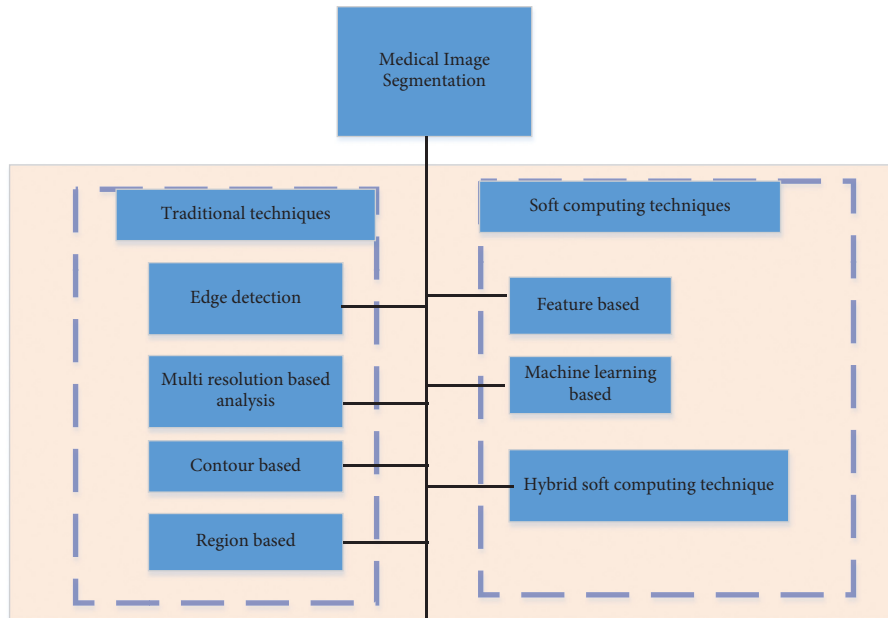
Medical Image Segmentation

Traditional techniques

Edge detection

Multi resolution based analysis

Contour based

Region based

Soft computing techniques

Feature based

Machine learning based

Hybrid soft computing technique